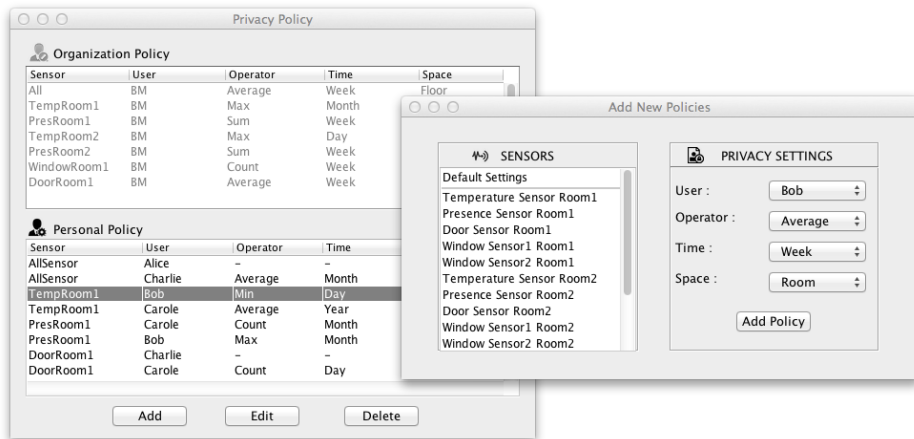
Privacy Policy

Organization Policy

| Sensor | User | Operator | Time | Space |
|---|---|---|---|---|
| All | BM | Average | Week | Floor |
| TempRoom1 | BM | Max | Month | |
| PresRoom1 | BM | Sum | Week | |
| TempRoom2 | BM | Max | Day | |
| PresRoom2 | BM | Sum | Week | |
| WindowRoom1 | BM | Count | Week | |
| DoorRoom1 | BM | Average | Week | |

Personal Policy

| Sensor | User | Operator | Time |
|---|---|---|---|
| AllSensor | Alice | – | – |
| AllSensor | Charlie | Average | Month |
| TempRoom1 | Bob | Min | Day |
| TempRoom1 | Carole | Average | Year |
| PresRoom1 | Carole | Count | Month |
| PresRoom1 | Bob | Max | Month |
| DoorRoom1 | Charlie | – | – |
| DoorRoom1 | Carole | Count | Day |

Add Edit Delete

Add New Policies

SENSORS
Default Settings
Temperature Sensor Room1
Presence Sensor Room1
Door Sensor Room1
Window Sensor1 Room1
Window Sensor2 Room1
Temperature Sensor Room2
Presence Sensor Room2
Door Sensor Room2
Window Sensor1 Room2
Window Sensor2 Room2

PRIVACY SETTINGS
User : Bob
Operator : Average
Time : Week
Space : Room
Add Policy